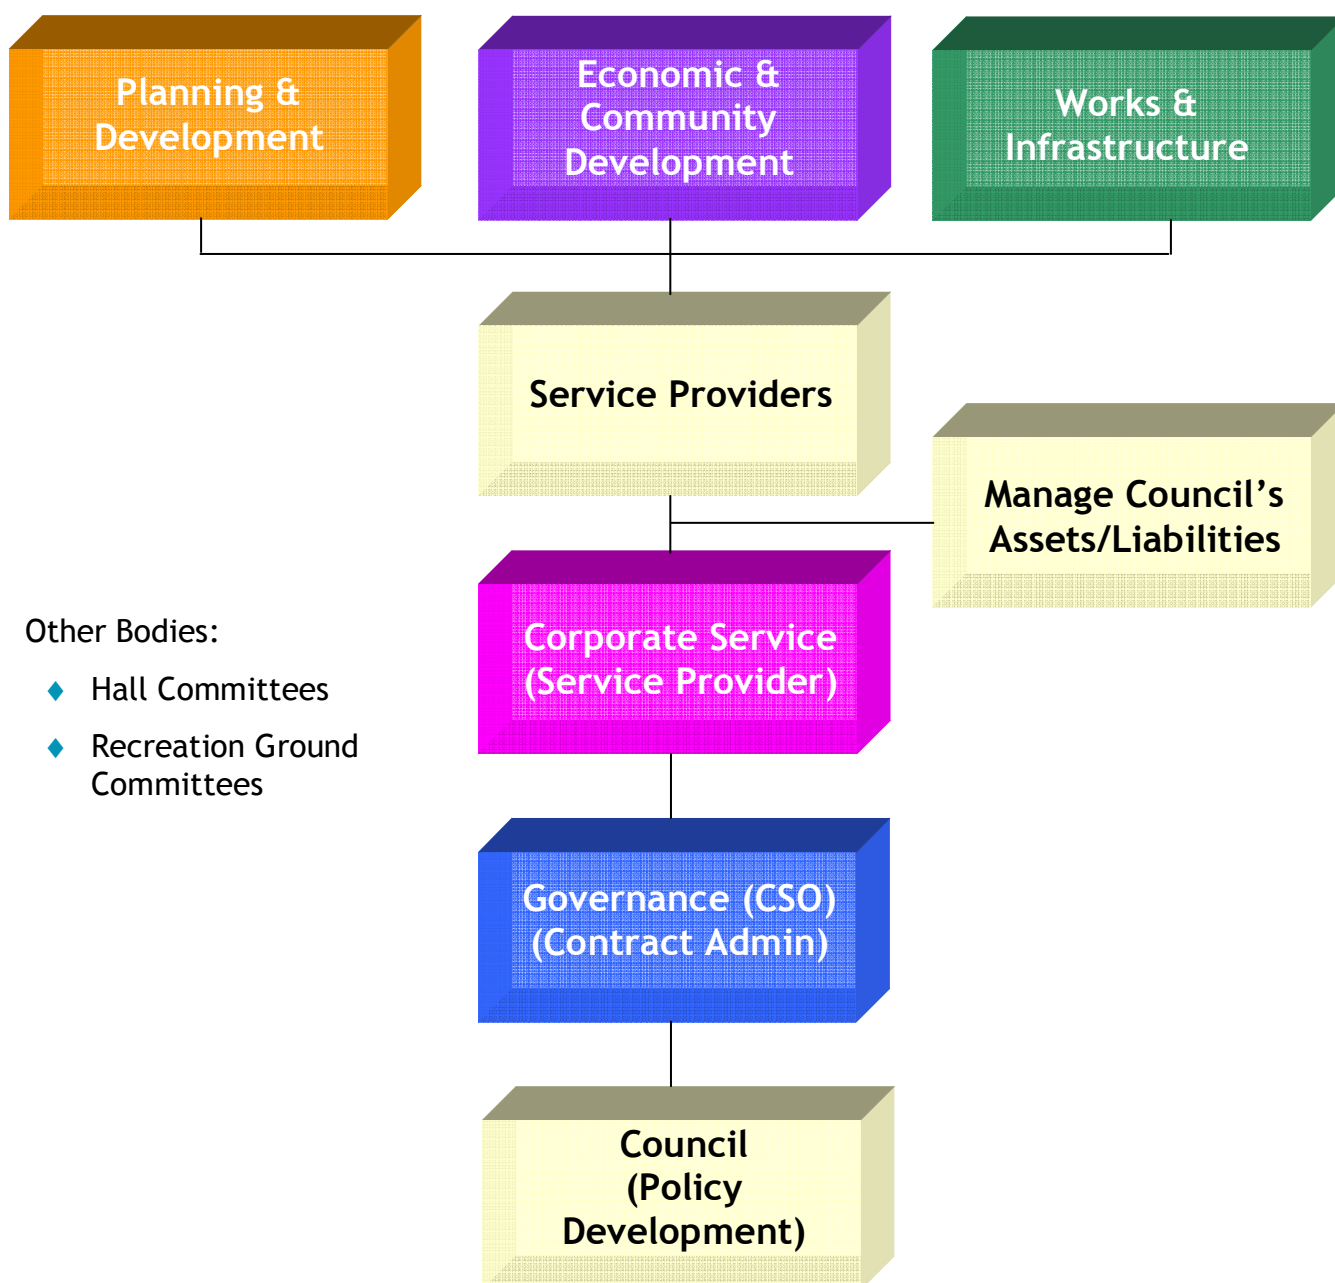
Planning & Development

Economic & Community Development

Works & Infrastructure

Service Providers

Manage Council’s Assets/Liabilities

Corporate Service (Service Provider)

Other Bodies:

♦ Hall Committees

♦ Recreation Ground Committees

Governance (CSO) (Contract Admin)

Council (Policy Development)